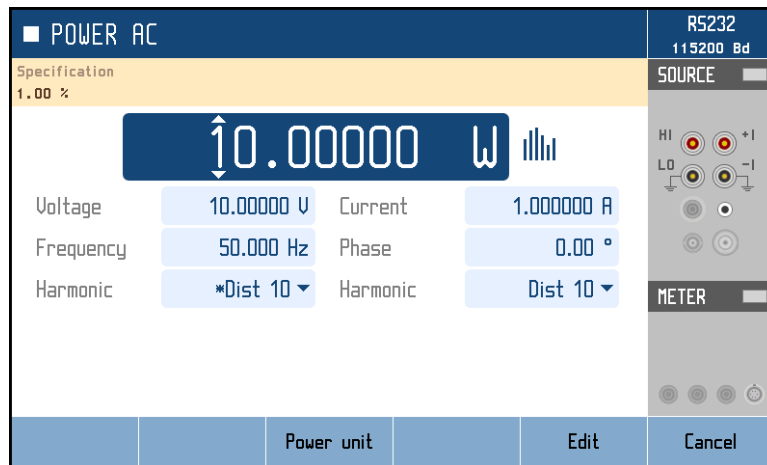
POWER AC

RS232
115200 Bd

Specification
1.00 %

SOURCE

10.00000 W

HI +I
LO -I

Voltage 10.00000 V
Current 1.000000 A
Frequency 50.000 Hz
Phase 0.00 °
Harmonic *Dist 10
Harmonic Dist 10

METER

Power unit
Edit
Cancel